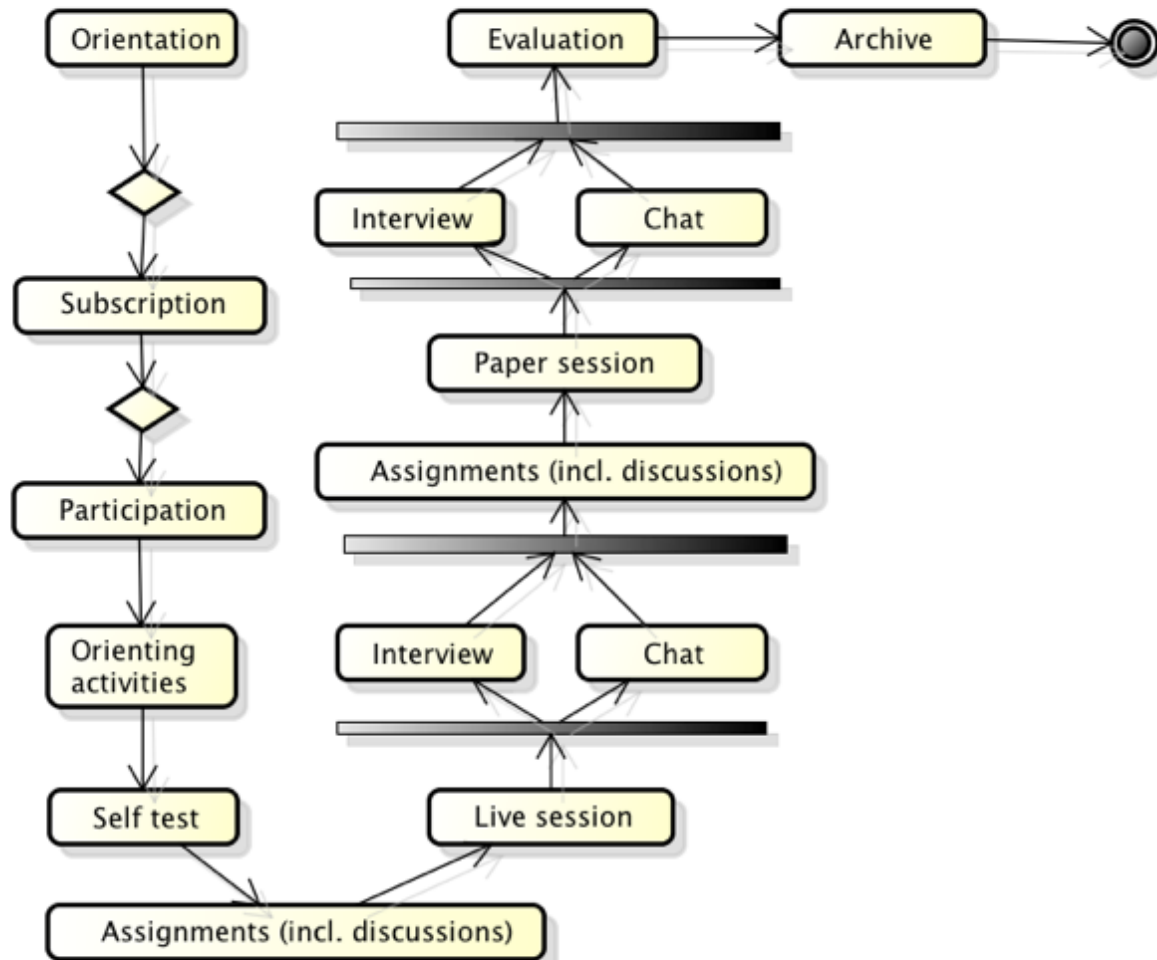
Orientation

Subscription

Participation

Orienting activities

Self test

Assignments (incl. discussions)

Live session

Interview

Chat

Assignments (incl. discussions)

Paper session

Interview

Chat

Evaluation

Archive